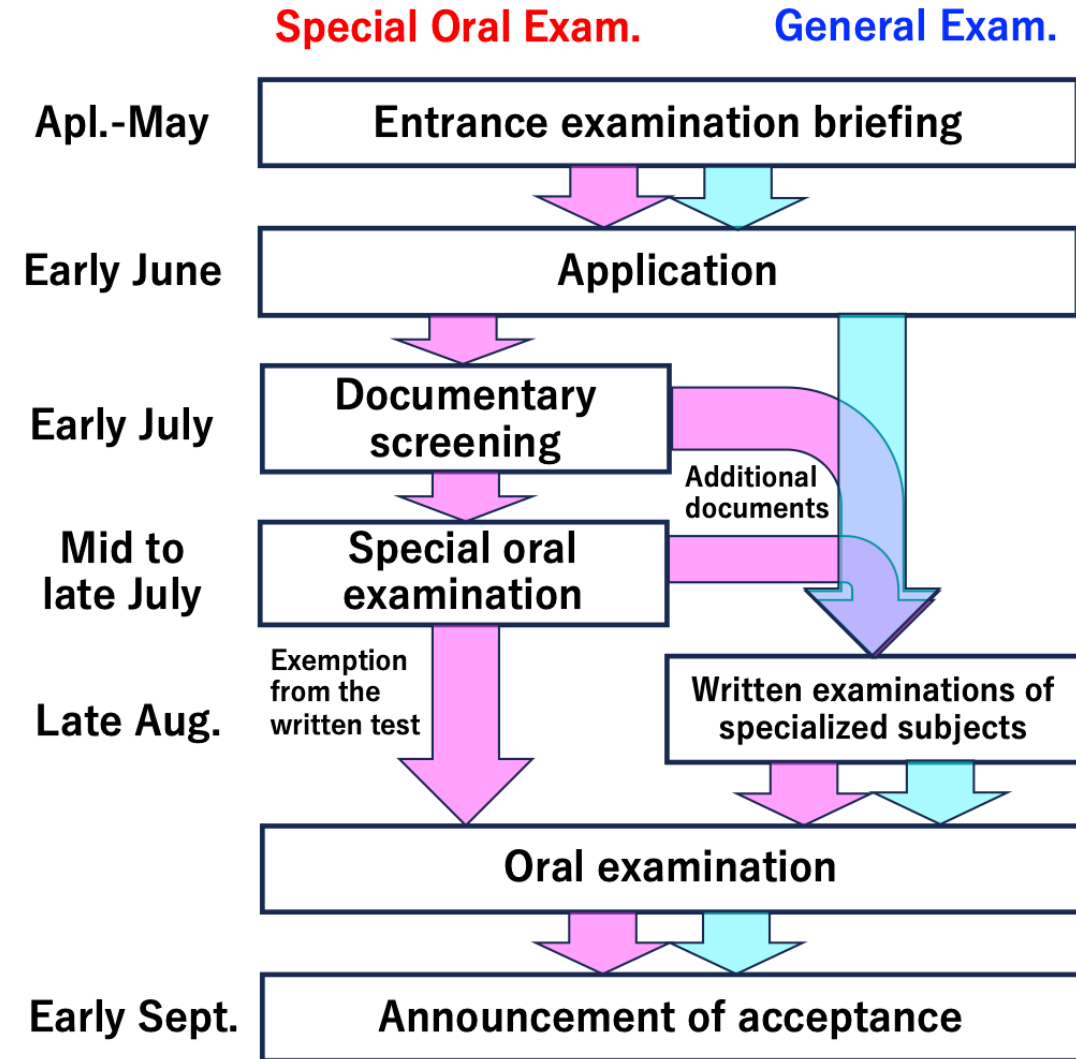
Special Oral Exam.
General Exam.

Apl.-May
Entrance examination briefing

Early June
Application

Early July
Documentary screening

Additional documents

Mid to late July
Special oral examination

Exemption from the written test

Late Aug.
Written examinations of specialized subjects

Oral examination

Early Sept.
Announcement of acceptance